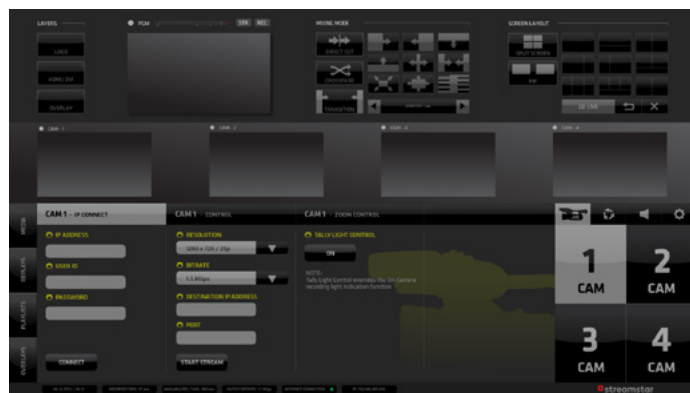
LAYERS

LOGO

HDMI / DVI

OVERLAY

PGM

STR

REC

MOVIE MODE

DIRECT CUT

CROSSFADE

TRANSITION

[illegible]

SCREEN LAYOUT

SPLIT SCREEN

PIP

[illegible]

CAM 1

CAM 2

CAM 3

CAM 4

MEDIA

REPLAYS

PLAYLISTS

OVERLAYS

CAM 1 - IP CONNECT

IP ADDRESS

USER ID

PASSWORD

CONNECT

CAM 1 - CONTROL

RESOLUTION

1280 x 720 / 25p

BITRATE

1.5 Mbps

DESTINATION IP ADDRESS

PORT

START STREAM

CAM 1 - ZOOM CONTROL

TALLY LIGHT CONTROL

ON

NOTE:
Tally Light Control extends the 3rd Camera recording light indication function

1
CAM

2
CAM

3
CAM

4
CAM

streamstar

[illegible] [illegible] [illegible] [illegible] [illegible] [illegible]